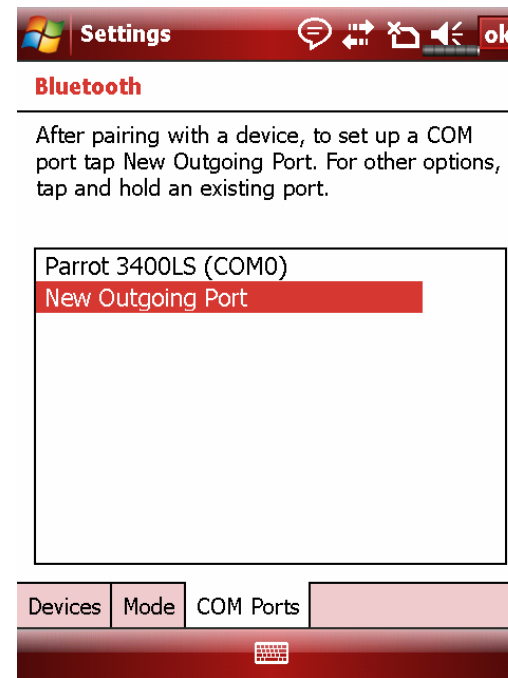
Settings ok

Bluetooth

After pairing with a device, to set up a COM port tap New Outgoing Port. For other options, tap and hold an existing port.

Parrot 3400LS (COM0)
New Outgoing Port

Devices | Mode | COM Ports